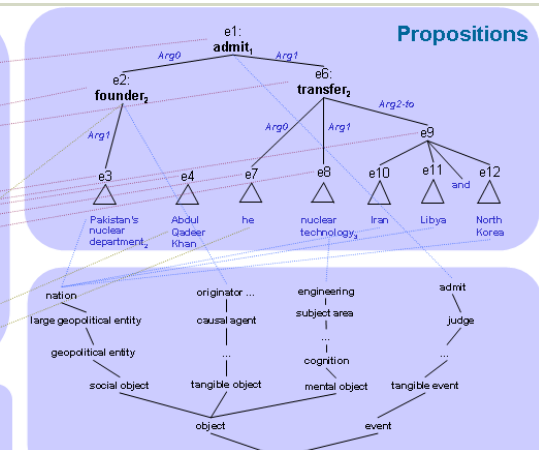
Propositions

e1:
admit$_1$

Arg0

Arg1

e2:
founder$_2$

e6:
transfer$_2$

Arg1

Arg0

Arg1

Arg2-to

e9

e3

e4

e7

e8

e10

e11

e12

and

Pakistan's nuclear department$_1$

Abdul Qadeer Khan

he

nuclear technology$_3$

Iran

Libya

North Korea

nation

large geopolitical entity

geopolitical entity

social object

originator ...

causal agent

...

tangible object

engineering

subject area

...

cognition

mental object

admit

judge

...

tangible event

object

event